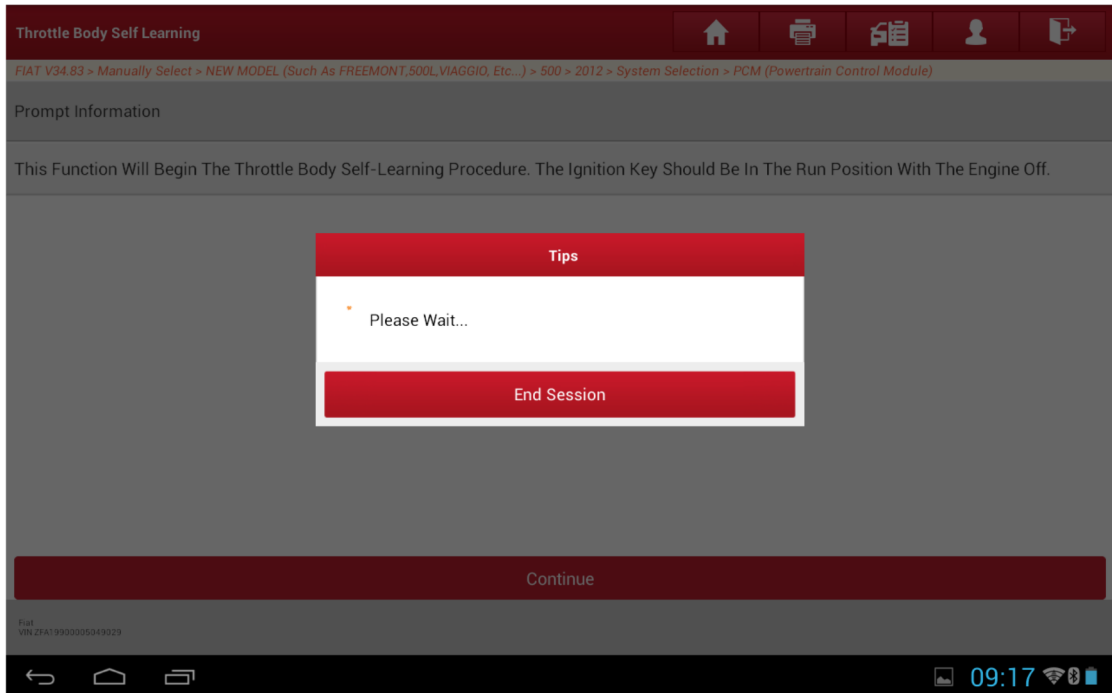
Throttle Body Self Learning

FIAT V34.83 > Manually Select > NEW MODEL (Such As FREEMONT,500L,VIAGGIO, Etc...) > 500 > 2012 > System Selection > PCM (Powertrain Control Module)

Prompt Information

This Function Will Begin The Throttle Body Self-Learning Procedure. The Ignition Key Should Be In The Run Position With The Engine Off.

Tips

Please Wait...

End Session

Continue

Fiat
VIN:ZFA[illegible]

09:17